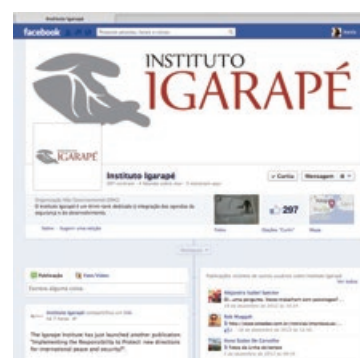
Instituto Igarapé

facebook

INSTITUTO
IGARAPÉ

IGARAPÉ

Instituto Igarapé

Curtir

Mensagem

297

Publicado

Foto/Vídeo

Instituto Igarapé

The Igarapé Institute has just launched another publication "Implementing the Responsibility to Protect: new directions for international peace and security?"

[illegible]